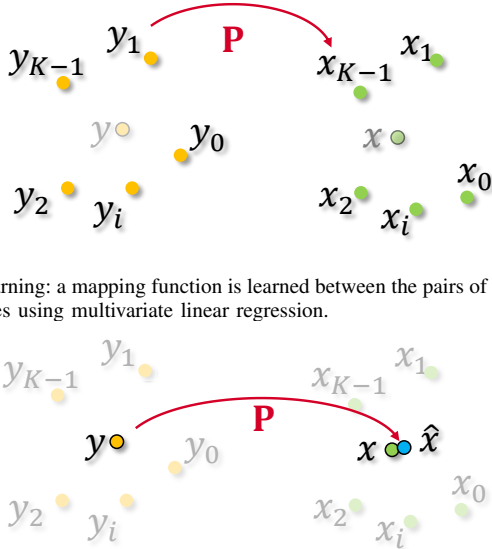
$y_{K-1}$ $y_1$ $\mathbf{P}$ $x_{K-1}$ $x_1$

$y$ $y_0$ $x$

$y_2$ $y_i$ $x_2$ $x_i$ $x_0$

rning: a mapping function is learned between the pairs of es using multivariate linear regression.

$y_{K-1}$ $y_1$ $x_{K-1}$ $x_1$

$y$ $\mathbf{P}$ $y_0$ $x$ $\hat{x}$

$y_2$ $y_i$ $x_2$ $x_i$ $x_0$